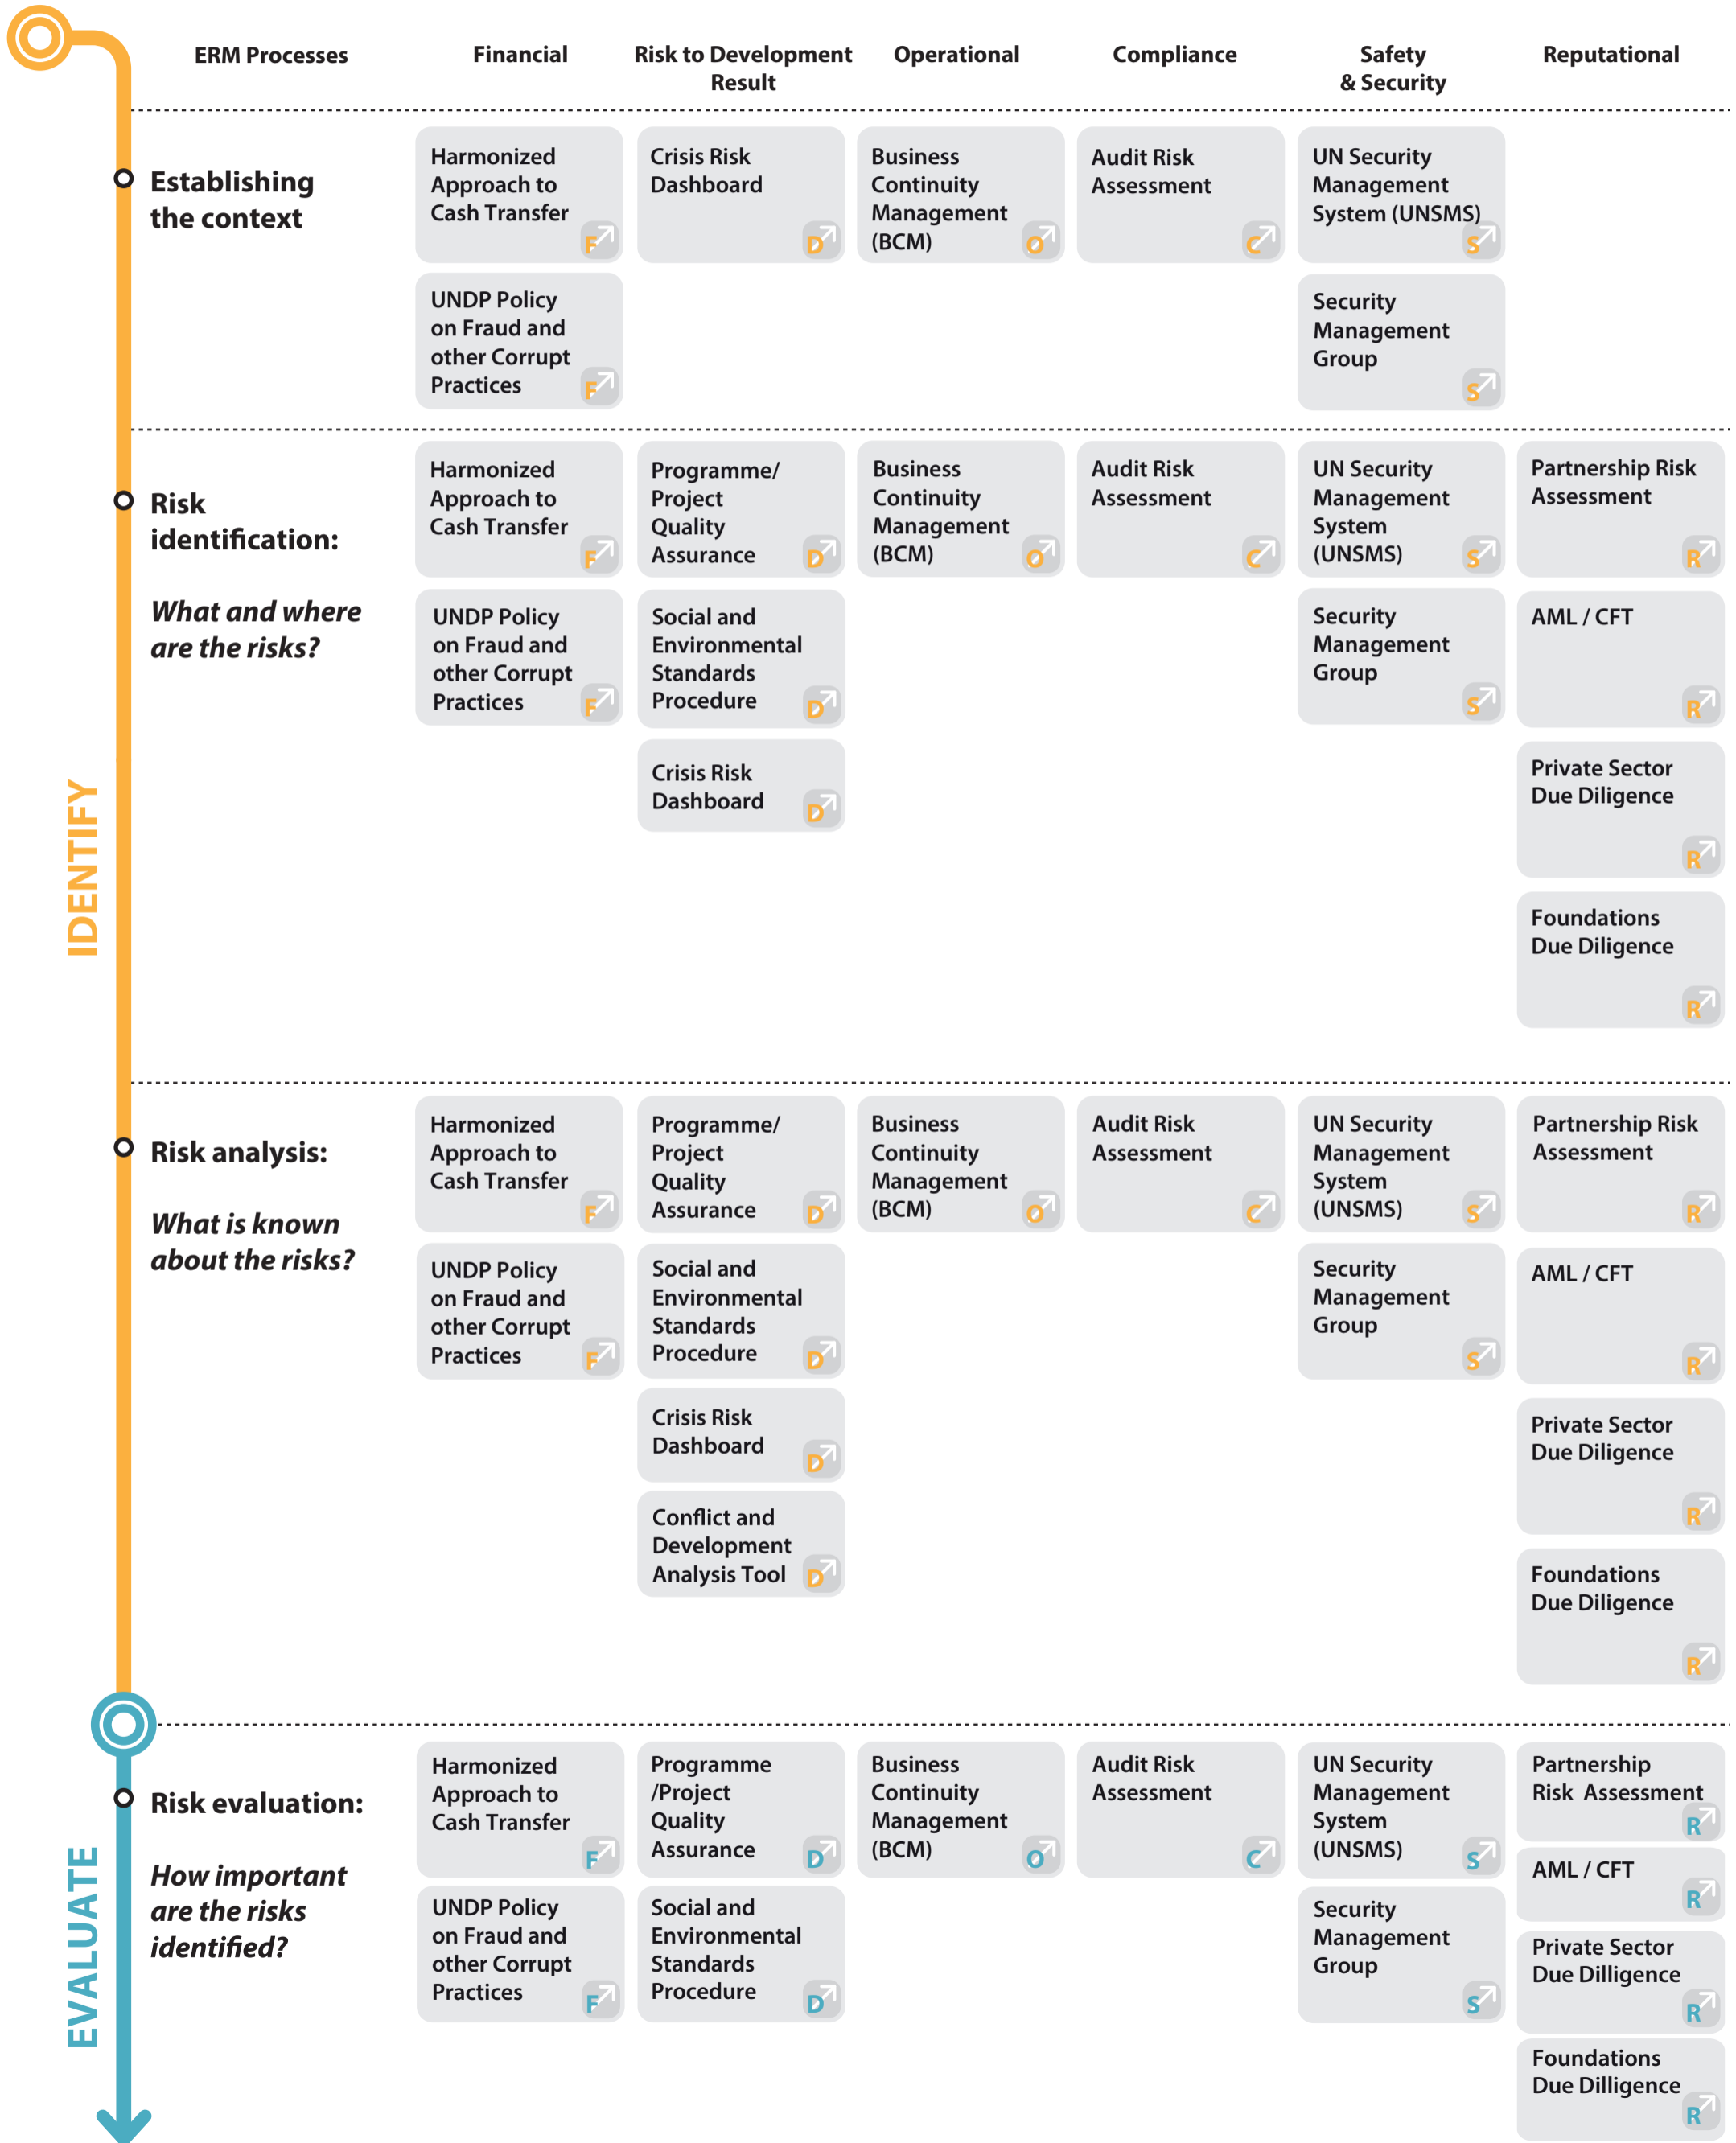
ERM Processes | Financial | Risk to Development Result | Operational | Compliance | Safety & Security | Reputational

IDENTIFY

Establishing the context

Harmonized Approach to Cash Transfer F
UNDP Policy on Fraud and other Corrupt Practices F
Crisis Risk Dashboard D
Business Continuity Management (BCM) O
Audit Risk Assessment C
UN Security Management System (UNSMS) S
Security Management Group S

Risk identification:

What and where are the risks?

Harmonized Approach to Cash Transfer F
UNDP Policy on Fraud and other Corrupt Practices F
Programme/ Project Quality Assurance D
Social and Environmental Standards Procedure D
Crisis Risk Dashboard D
Business Continuity Management (BCM) O
Audit Risk Assessment C
UN Security Management System (UNSMS) S
Security Management Group S
Partnership Risk Assessment R
AML / CFT R
Private Sector Due Diligence R
Foundations Due Diligence R

Risk analysis:

What is known about the risks?

Harmonized Approach to Cash Transfer F
UNDP Policy on Fraud and other Corrupt Practices F
Programme/ Project Quality Assurance D
Social and Environmental Standards Procedure D
Crisis Risk Dashboard D
Conflict and Development Analysis Tool D
Business Continuity Management (BCM) O
Audit Risk Assessment C
UN Security Management System (UNSMS) S
Security Management Group S
Partnership Risk Assessment R
AML / CFT R
Private Sector Due Diligence R
Foundations Due Diligence R

EVALUATE

Risk evaluation:

How important are the risks identified?

Harmonized Approach to Cash Transfer F
UNDP Policy on Fraud and other Corrupt Practices F
Programme /Project Quality Assurance D
Social and Environmental Standards Procedure D
Business Continuity Management (BCM) O
Audit Risk Assessment C
UN Security Management System (UNSMS) S
Security Management Group S
Partnership Risk Assessment R
AML / CFT R
Private Sector Due Dilligence R
Foundations Due Dilligence R